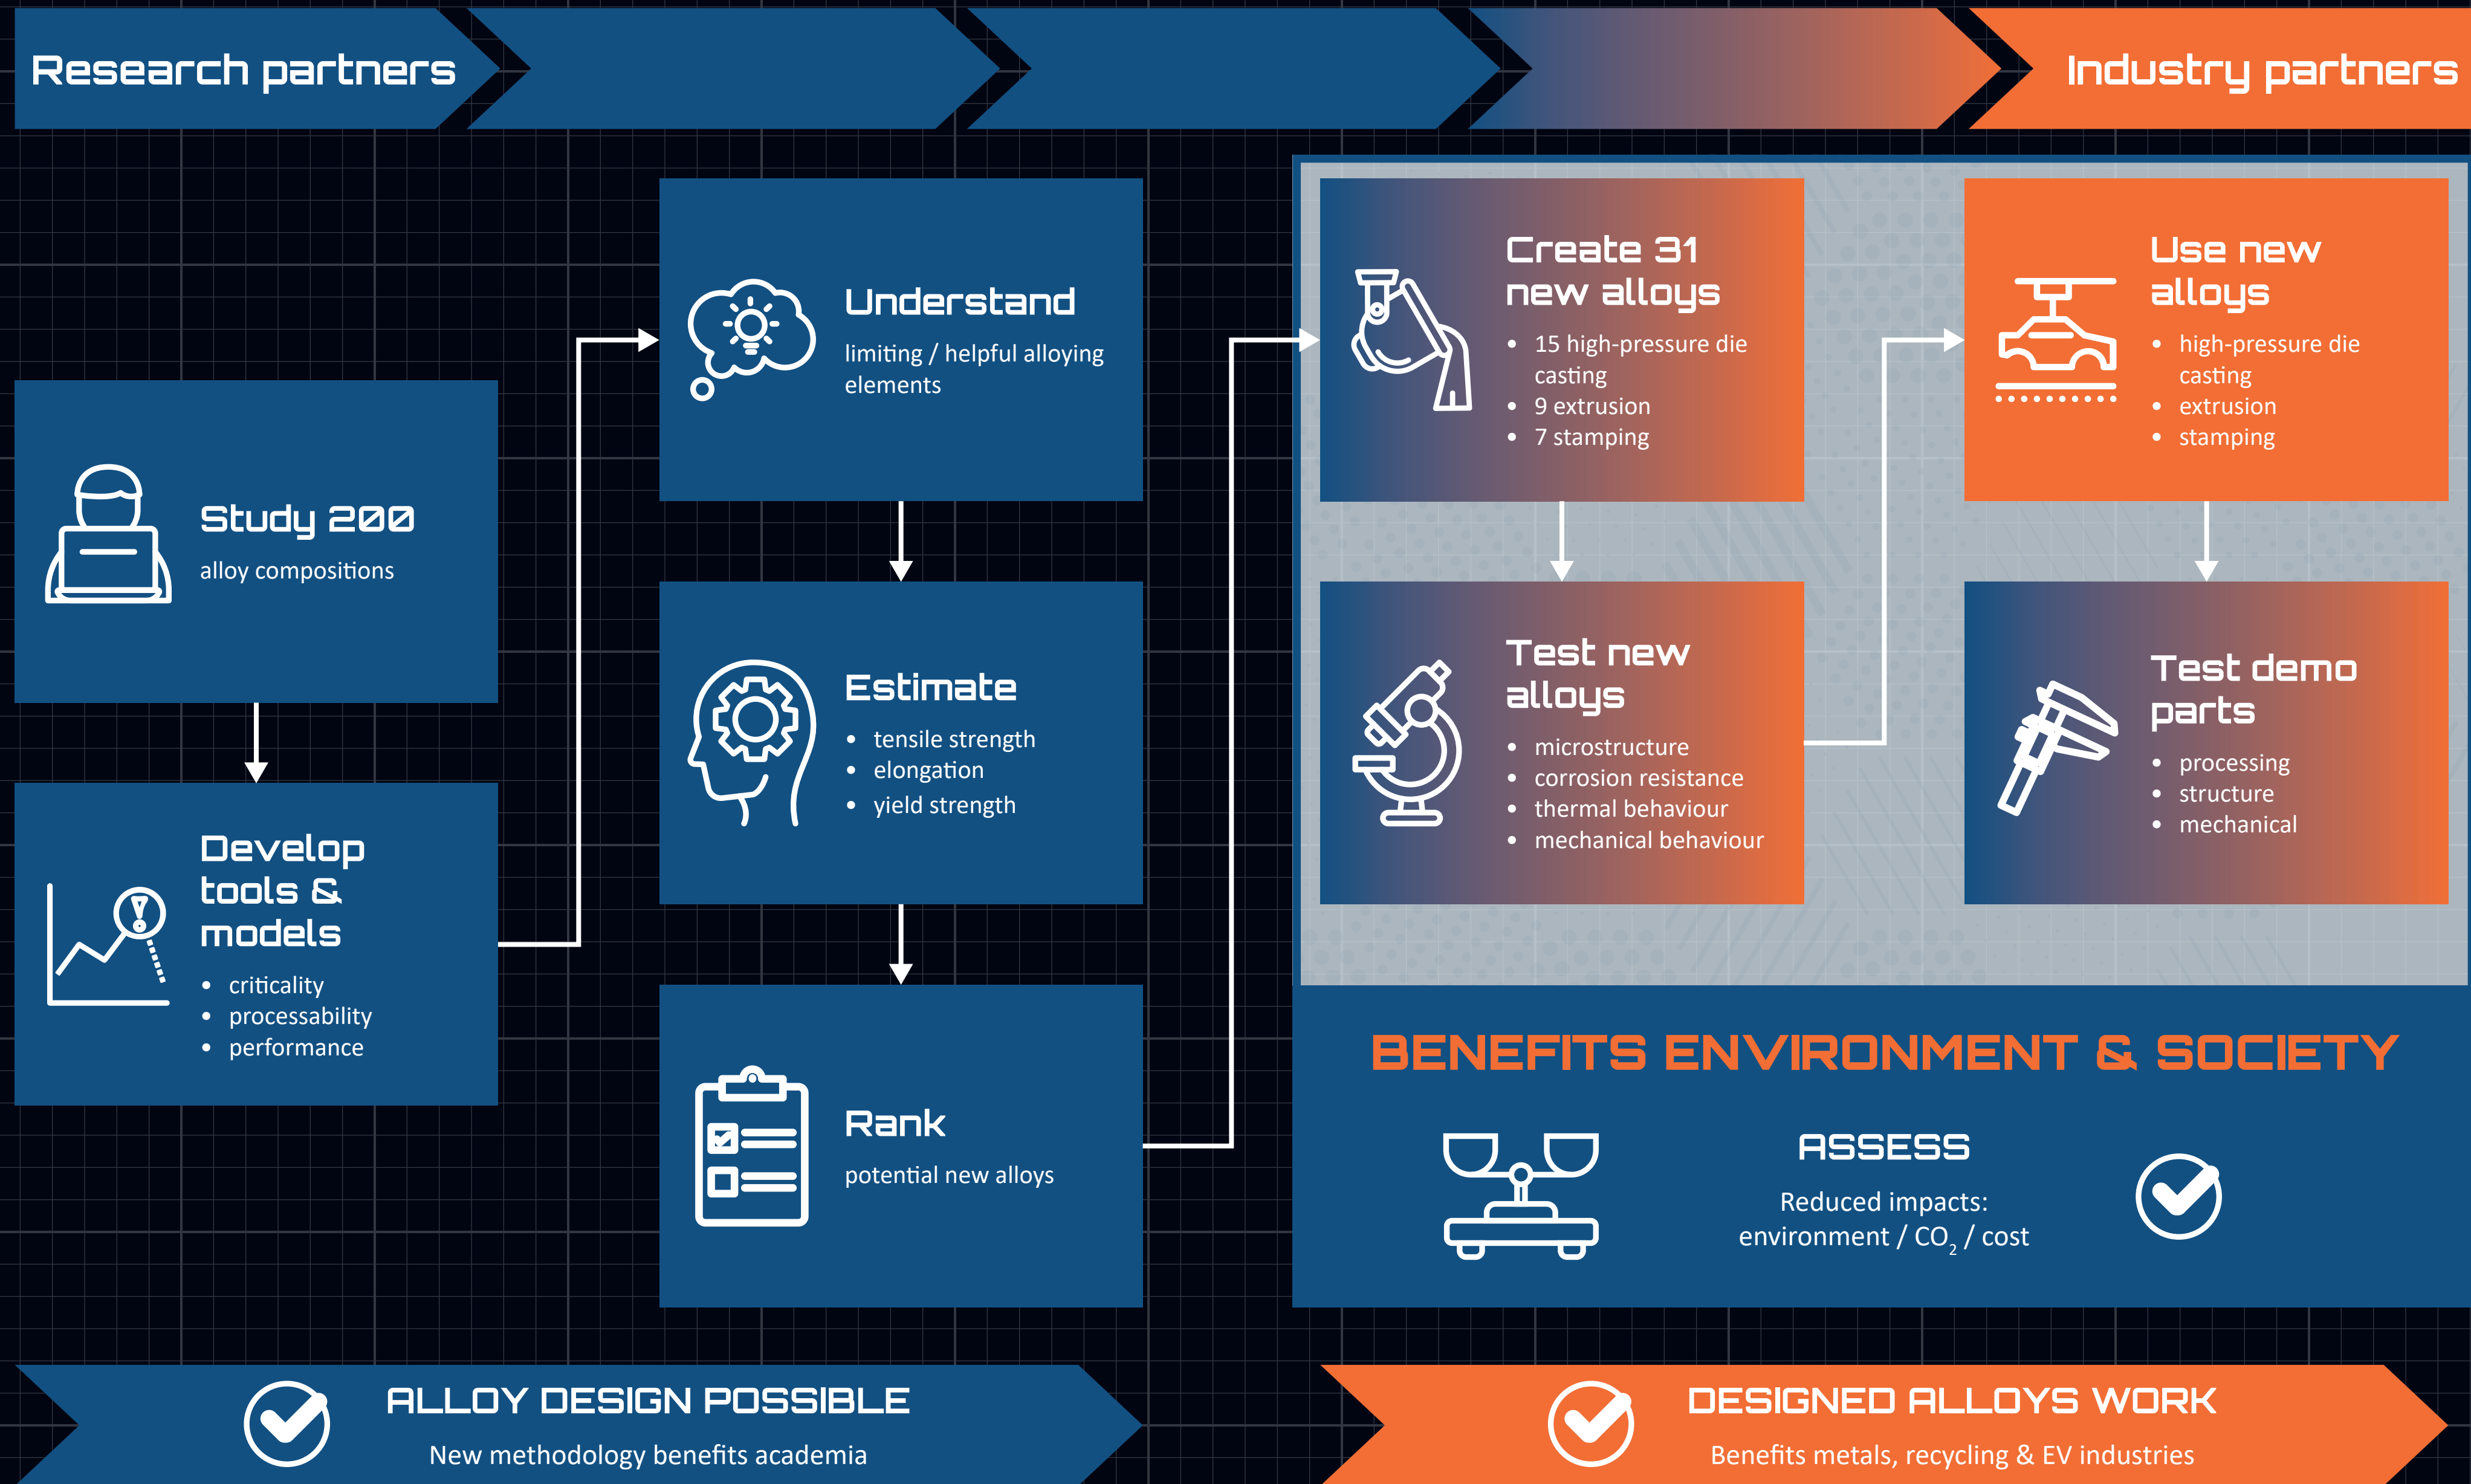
Research partners

Industry partners

Study 200
alloy compositions

Develop tools & models
- criticality
- processability
- performance

Understand
limiting / helpful alloying elements

Estimate
- tensile strength
- elongation
- yield strength

Rank
potential new alloys

Create 31 new alloys
- 15 high-pressure die casting
- 9 extrusion
- 7 stamping

Test new alloys
- microstructure
- corrosion resistance
- thermal behaviour
- mechanical behaviour

Use new alloys
- high-pressure die casting
- extrusion
- stamping

Test demo parts
- processing
- structure
- mechanical

BENEFITS ENVIRONMENT & SOCIETY

ASSESS
Reduced impacts:
environment / $CO_2$ / cost

ALLOY DESIGN POSSIBLE
New methodology benefits academia

DESIGNED ALLOYS WORK
Benefits metals, recycling & EV industries